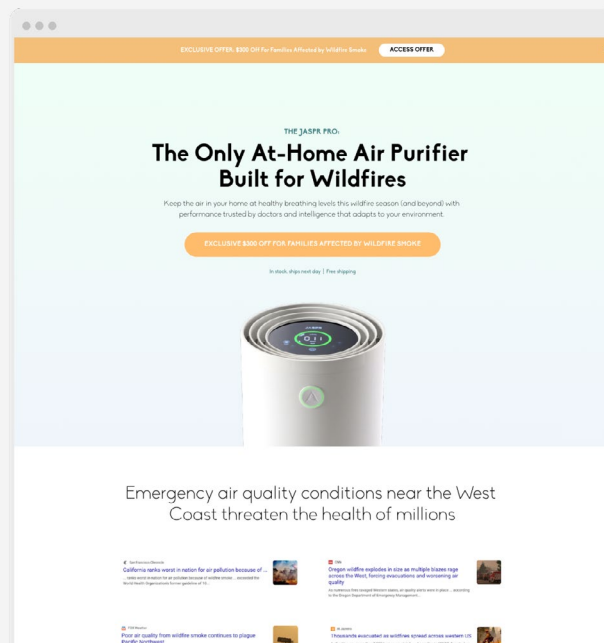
EXCLUSIVE OFFER: $300 Off For Families Affected by Wildfire Smoke

ACCESS OFFER

THE JASPR PRO:

The Only At-Home Air Purifier Built for Wildfires

Keep the air in your home at healthy breathing levels this wildfire season (and beyond) with performance trusted by doctors and intelligence that adapts to your environment.

EXCLUSIVE $300 OFF FOR FAMILIES AFFECTED BY WILDFIRE SMOKE

In stock, ships next day | Free shipping

Emergency air quality conditions near the West Coast threaten the health of millions

San Francisco Chronicle

California ranks worst in nation for air pollution because of ...

... ranks worst in nation for air pollution because of wildfire smoke ... exceeded the World Health Organization's former guideline of 10 ...

CNN

Oregon wildfire explodes in size as multiple blazes rage across the West, forcing evacuations and worsening air quality

As residents flee ravaged Western states, air quality alerts were in place ... according to the Oregon Department of Emergency Management ...

FOX Weather

Poor air quality from wildfire smoke continues to plague Pacific Northwest

Al Jazeera

Thousands evacuated as wildfires spread across western US